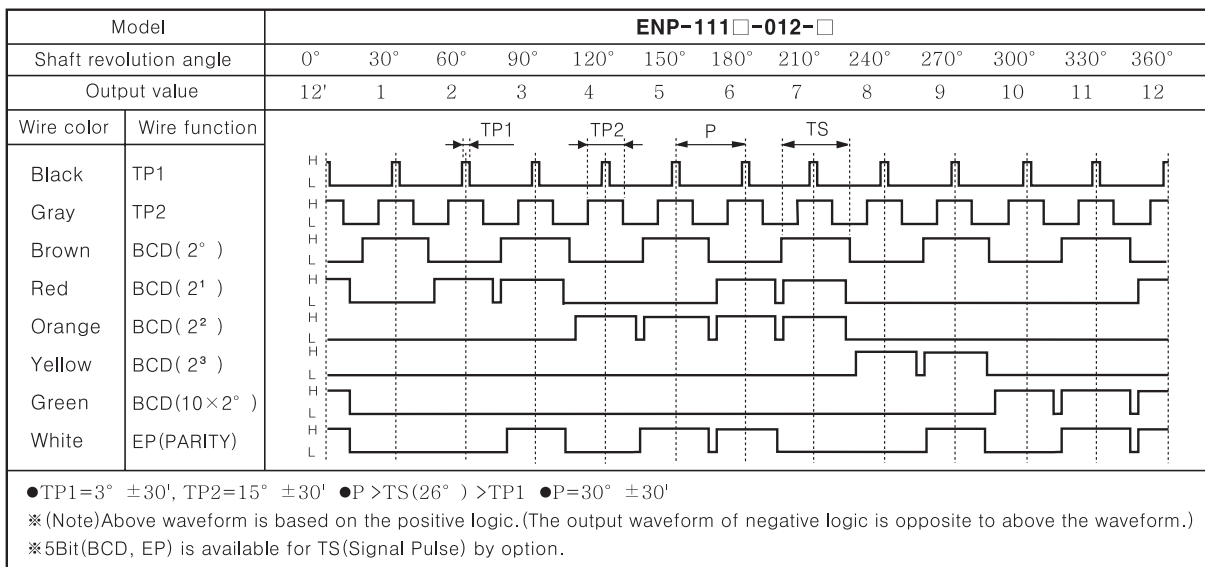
| Model | | ENP-111□-012-□ | | | | | | | | | | | | |
|---|---|---|---|---|---|---|---|---|---|---|---|---|---|---|
| Shaft revolution angle | | 0° | 30° | 60° | 90° | 120° | 150° | 180° | 210° | 240° | 270° | 300° | 330° | 360° |
| Output value | | 12' | 1 | 2 | 3 | 4 | 5 | 6 | 7 | 8 | 9 | 10 | 11 | 12 |
| Wire color | Wire function | | | | | | | | | | | | | |
| Black | TP1 | | | | | | | | | | | | | |
| Gray | TP2 | | | | | | | | | | | | | |
| Brown | BCD( 2° ) | | | | | | | | | | | | | |
| Red | BCD( $2^1$ ) | | | | | | | | | | | | | |
| Orange | BCD( $2^2$ ) | | | | | | | | | | | | | |
| Yellow | BCD( $2^3$ ) | | | | | | | | | | | | | |
| Green | BCD(10×2° ) | | | | | | | | | | | | | |
| White | EP(PARITY) | | | | | | | | | | | | | |

TP1 TP2 P TS

H L H L H L H L H L H L H L H L

●TP1=3° ±30', TP2=15° ±30' ●P >TS(26° ) >TP1 ●P=30° ±30'

※(Note)Above waveform is based on the positive logic.(The output waveform of negative logic is opposite to above the waveform.)

※5Bit(BCD, EP) is available for TS(Signal Pulse) by option.